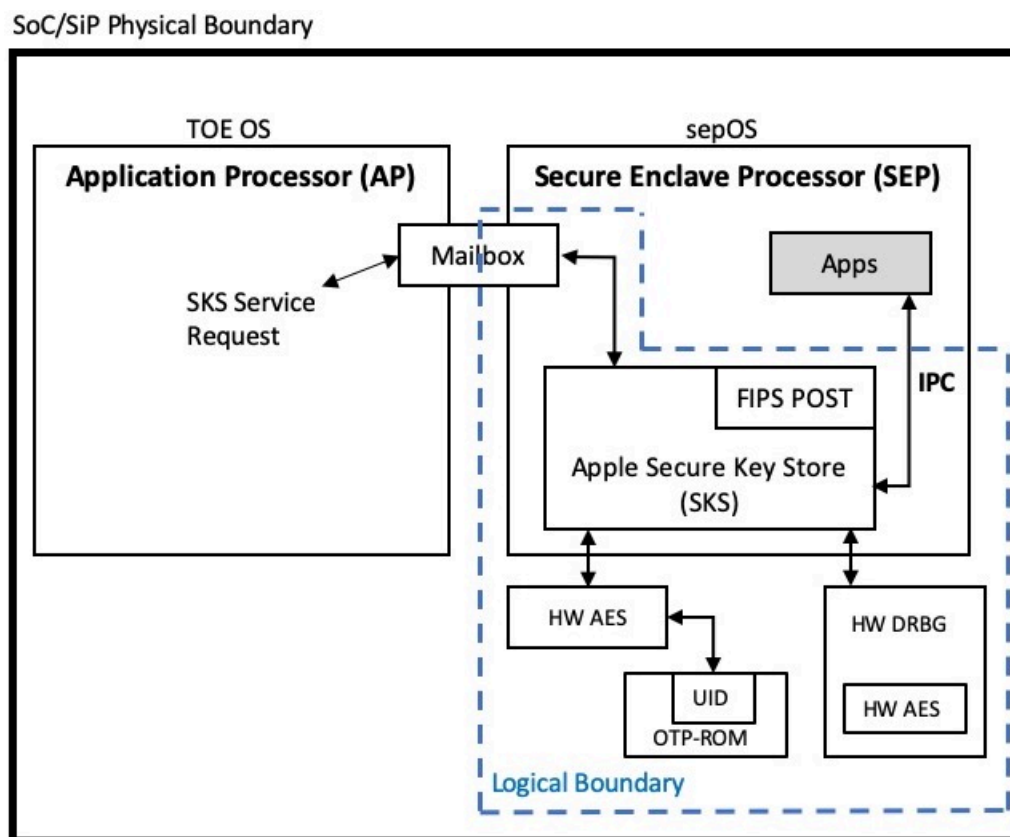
SoC/SiP Physical Boundary

TOE OS

Application Processor (AP)

SKS Service Request

sepOS

Secure Enclave Processor (SEP)

Mailbox

Apps

IPC

FIPS POST

Apple Secure Key Store (SKS)

HW AES

HW DRBG

UID

OTP-ROM

HW AES

Logical Boundary